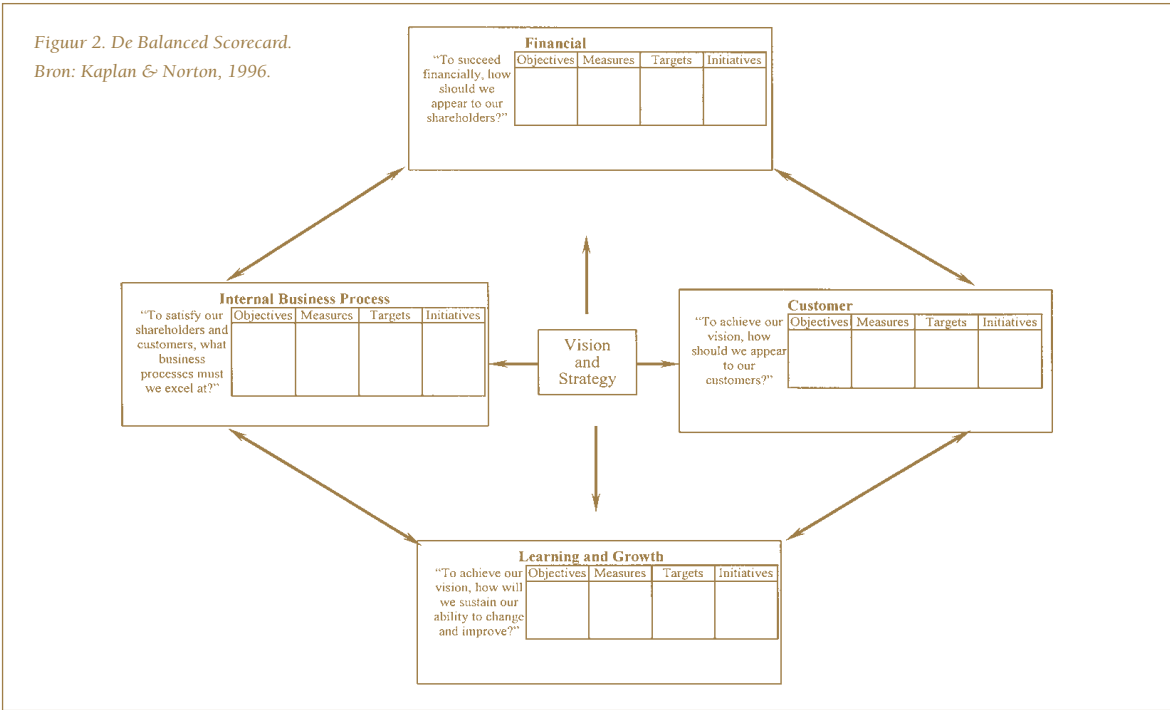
Figuur 2. De Balanced Scorecard.
Bron: Kaplan & Norton, 1996.

Financial

"To succeed financially, how should we appear to our shareholders?"

| Objectives | Measures | Targets | Initiatives |
|---|---|---|---|
| | | | |

Internal Business Process

"To satisfy our shareholders and customers, what business processes must we excel at?"

| Objectives | Measures | Targets | Initiatives |
|---|---|---|---|
| | | | |

Vision and Strategy

Customer

"To achieve our vision, how should we appear to our customers?"

| Objectives | Measures | Targets | Initiatives |
|---|---|---|---|
| | | | |

Learning and Growth

"To achieve our vision, how will we sustain our ability to change and improve?"

| Objectives | Measures | Targets | Initiatives |
|---|---|---|---|
| | | | |